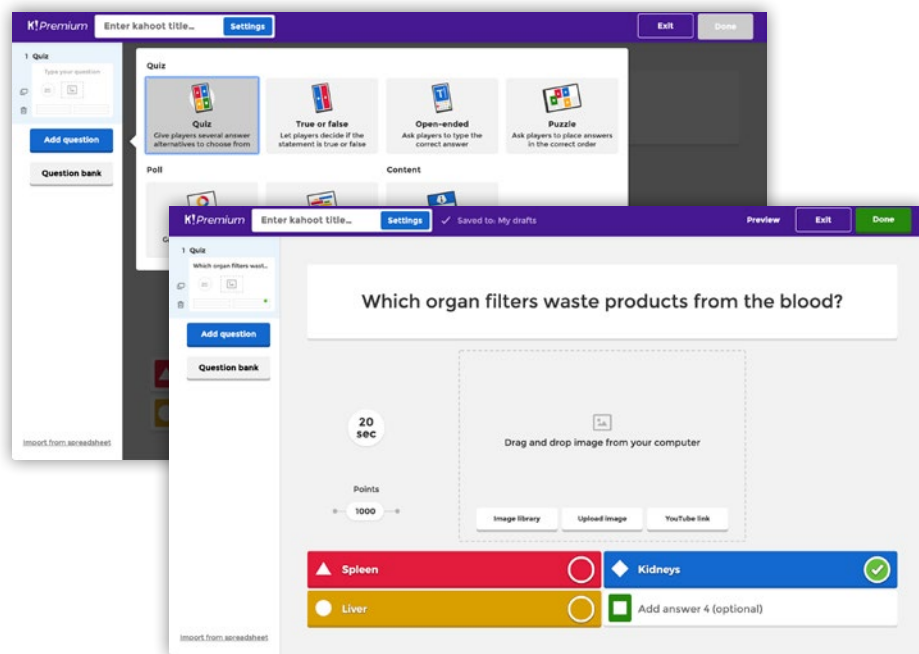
K! Premium
Enter kahoot title...
Settings
Exit
Done

1 Quiz
Type your question
Add question
Question bank
Import from spreadsheet

Quiz
Quiz
Give players several answer alternatives to choose from
True or false
Let players decide if the statement is true or false
Open-ended
Ask players to type the correct answer
Puzzle
Ask players to place answers in the correct order
Poll
Content

K! Premium
Enter kahoot title...
Settings
Saved to: My drafts
Preview
Exit
Done

1 Quiz
Which organ filters wast...
Add question
Question bank
Import from spreadsheet

Which organ filters waste products from the blood?

20 sec

Drag and drop image from your computer

Points
1000

Image library
Upload image
YouTube link

Spleen
Kidneys
Liver
Add answer 4 (optional)